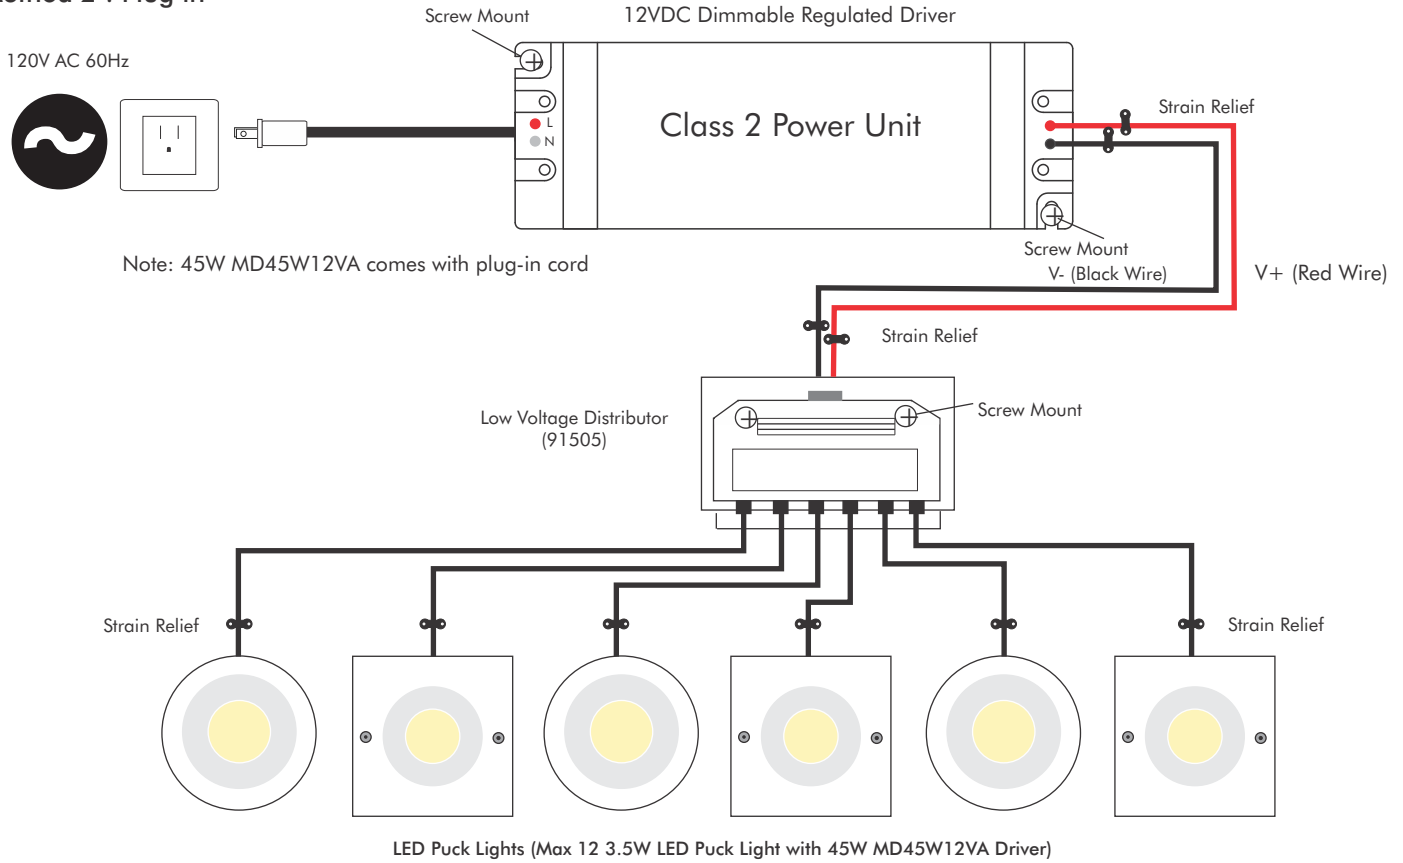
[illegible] 2 V Plug-in

120V AC 60Hz

Screw Mount

12VDC Dimmable Regulated Driver

L
N

Class 2 Power Unit

Strain Relief

Screw Mount
V- (Black Wire)

V+ (Red Wire)

Note: 45W MD45W12VA comes with plug-in cord

Strain Relief

Low Voltage Distributor
(91505)

Screw Mount

Strain Relief

Strain Relief

LED Puck Lights (Max 12 3.5W LED Puck Light with 45W MD45W12VA Driver)